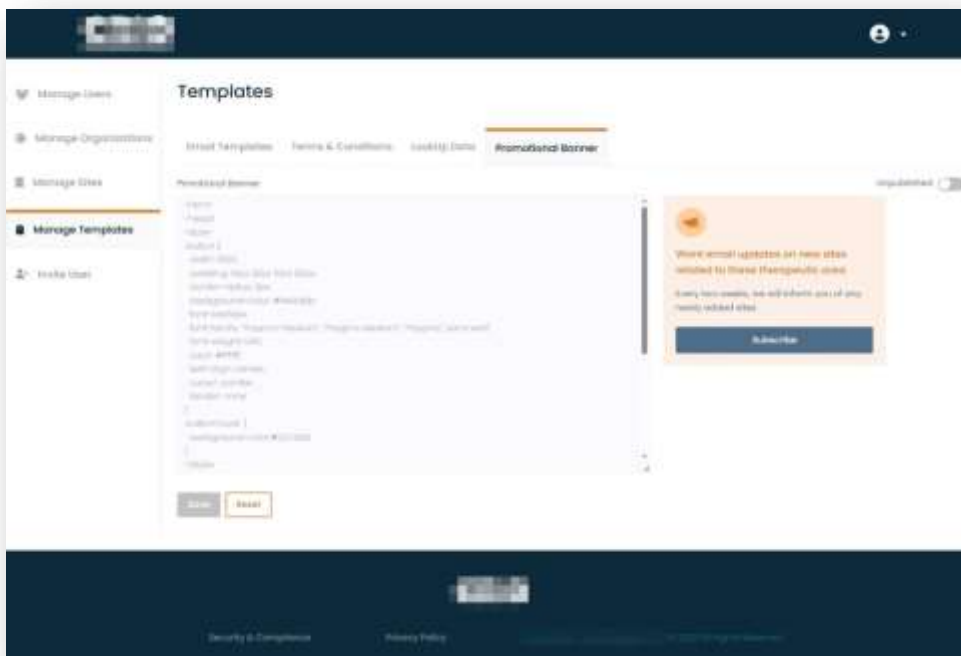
Manage Users

Manage Organizations

Manage Sites

Manage Templates

Invite User

Templates

Email Templates | Terms & Conditions | Lookup Data | Promotional Banner

Promotional Banner

Unpublished

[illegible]

Want email updates on new sites related to these therapeutic area

Every two weeks, we will inform you of any newly added sites.

Subscribe

Save | Reset

Security & Compliance | Privacy Policy | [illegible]